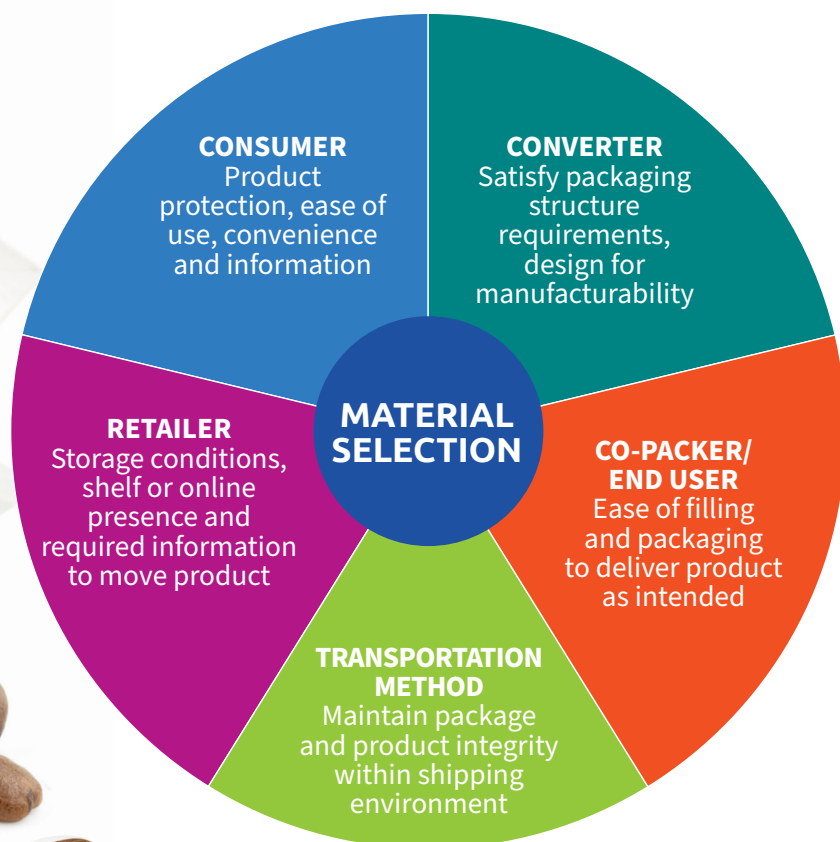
MATERIAL SELECTION

CONSUMER
Product protection, ease of use, convenience and information

CONVERTER
Satisfy packaging structure requirements, design for manufacturability

CO-PACKER/ END USER
Ease of filling and packaging to deliver product as intended

TRANSPORTATION METHOD
Maintain package and product integrity within shipping environment

RETAILER
Storage conditions, shelf or online presence and required information to move product